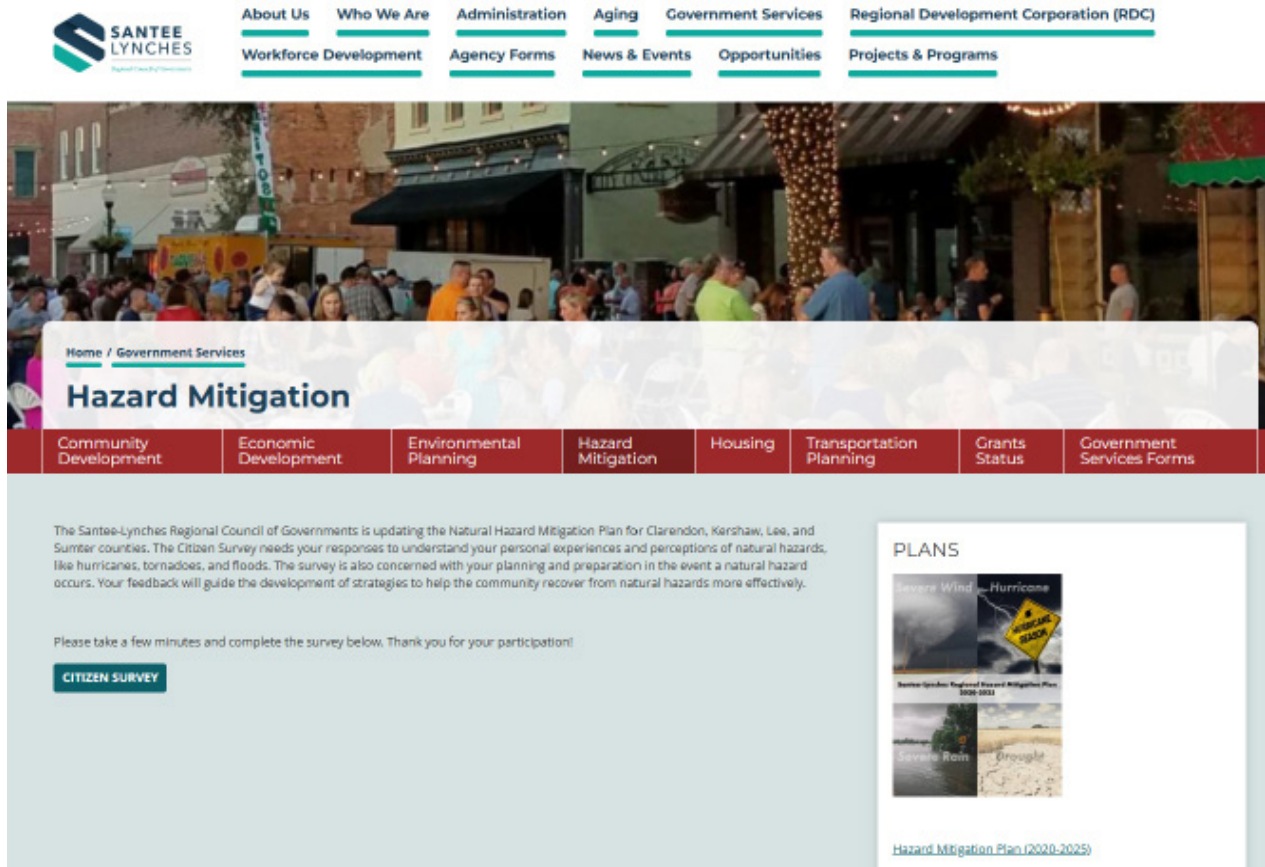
SANTEE LYNCHES
Regional Council of Governments

About Us | Who We Are | Administration | Aging | Government Services | Regional Development Corporation (RDC)
Workforce Development | Agency Forms | News & Events | Opportunities | Projects & Programs

Home / Government Services

Hazard Mitigation

Community Development | Economic Development | Environmental Planning | Hazard Mitigation | Housing | Transportation Planning | Grants Status | Government Services Forms

The Santee-Lynches Regional Council of Governments is updating the Natural Hazard Mitigation Plan for Clarendon, Kershaw, Lee, and Sumter counties. The Citizen Survey needs your responses to understand your personal experiences and perceptions of natural hazards, like hurricanes, tornadoes, and floods. The survey is also concerned with your planning and preparation in the event a natural hazard occurs. Your feedback will guide the development of strategies to help the community recover from natural hazards more effectively.

Please take a few minutes and complete the survey below. Thank you for your participation!

CITIZEN SURVEY

PLANS

Severe Wind
Hurricane
HURRICANE SEASON
Santee-Lynches Regional Hazard Mitigation Plan 2020-2025
Severe Rain
Drought

Hazard Mitigation Plan (2020-2025)